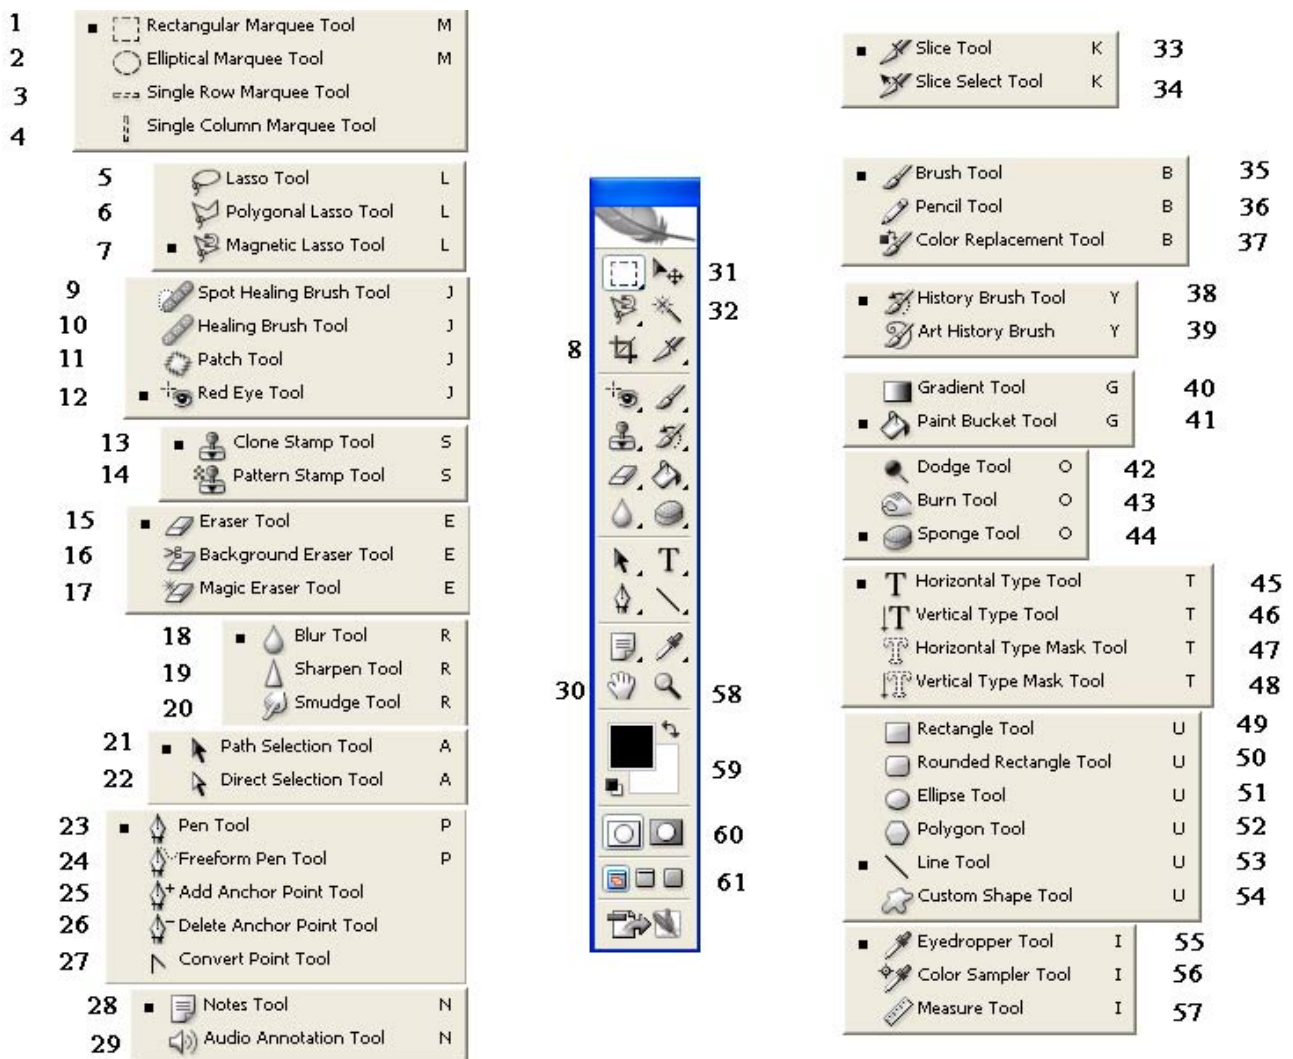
1 Rectangular Marquee Tool M
2 Elliptical Marquee Tool M
3 Single Row Marquee Tool
4 Single Column Marquee Tool

5 Lasso Tool L
6 Polygonal Lasso Tool L
7 Magnetic Lasso Tool L

9 Spot Healing Brush Tool J
10 Healing Brush Tool J
11 Patch Tool J
12 Red Eye Tool J

13 Clone Stamp Tool S
14 Pattern Stamp Tool S

15 Eraser Tool E
16 Background Eraser Tool E
17 Magic Eraser Tool E

18 Blur Tool R
19 Sharpen Tool R
20 Smudge Tool R

21 Path Selection Tool A
22 Direct Selection Tool A

23 Pen Tool P
24 Freeform Pen Tool P
25 Add Anchor Point Tool
26 Delete Anchor Point Tool
27 Convert Point Tool

28 Notes Tool N
29 Audio Annotation Tool N

31
32
8
30
58
59
60
61

Slice Tool K 33
Slice Select Tool K 34

Brush Tool B 35
Pencil Tool B 36
Color Replacement Tool B 37

History Brush Tool Y 38
Art History Brush Y 39

Gradient Tool G 40
Paint Bucket Tool G 41

Dodge Tool O 42
Burn Tool O 43
Sponge Tool O 44

Horizontal Type Tool T 45
Vertical Type Tool T 46
Horizontal Type Mask Tool T 47
Vertical Type Mask Tool T 48

Rectangle Tool U 49
Rounded Rectangle Tool U 50
Ellipse Tool U 51
Polygon Tool U 52
Line Tool U 53
Custom Shape Tool U 54

Eyedropper Tool I 55
Color Sampler Tool I 56
Measure Tool I 57